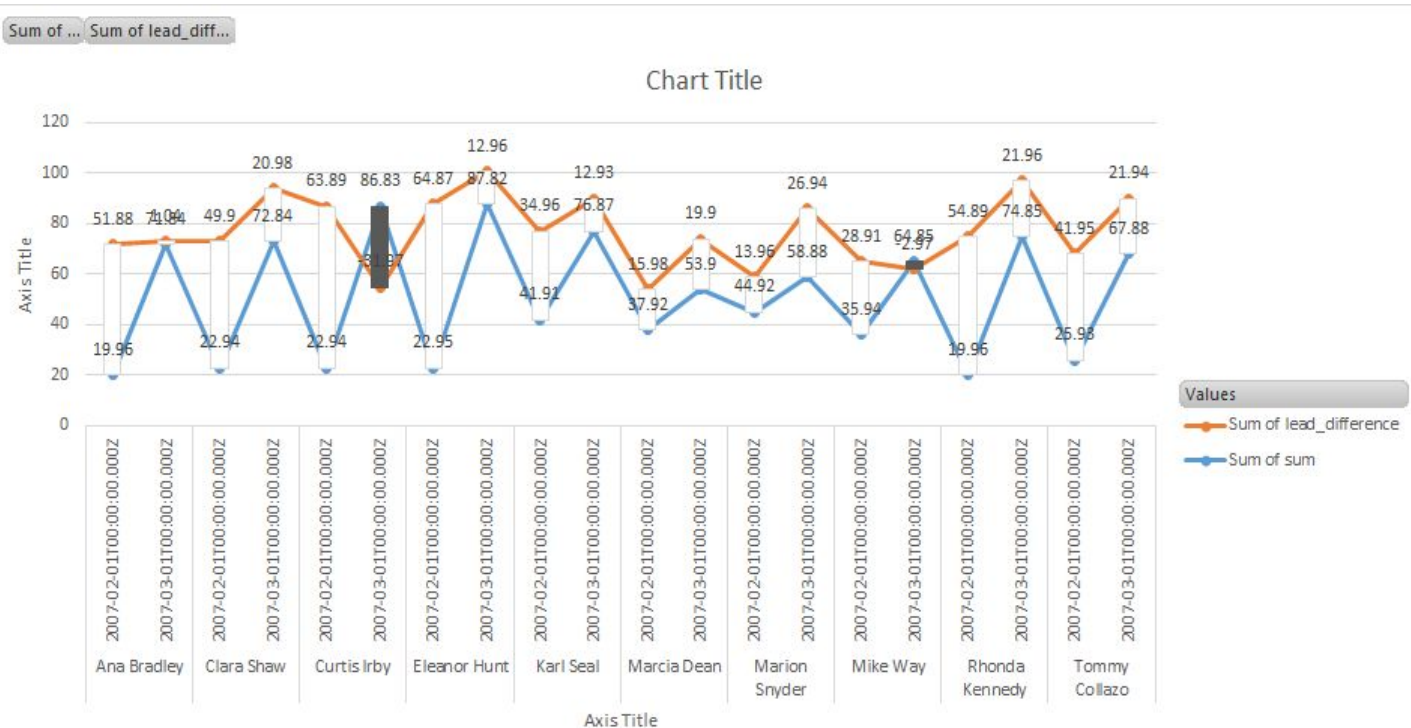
Sum of ... Sum of lead_diff...

Chart Title

Axis Title

120
100
80
60
40
20
0

51.88 1.04 71.84 49.9 20.98 72.84 63.89 86.83 -31.87 64.87 12.96 87.82 34.96 12.93 76.87 15.98 19.9 53.9 13.96 26.94 58.88 28.91 64.85 2.97 54.89 21.96 74.85 41.95 21.94 67.88

19.96 22.94 22.94 22.95 41.91 37.92 44.92 35.94 19.96 25.93

2007-02-01T00:00:00.0002
2007-03-01T00:00:00.0002
2007-02-01T00:00:00.0002
2007-03-01T00:00:00.0002
2007-02-01T00:00:00.0002
2007-03-01T00:00:00.0002
2007-02-01T00:00:00.0002
2007-03-01T00:00:00.0002
2007-02-01T00:00:00.0002
2007-03-01T00:00:00.0002
2007-02-01T00:00:00.0002
2007-03-01T00:00:00.0002
2007-02-01T00:00:00.0002
2007-03-01T00:00:00.0002
2007-02-01T00:00:00.0002
2007-03-01T00:00:00.0002
2007-02-01T00:00:00.0002
2007-03-01T00:00:00.0002
2007-02-01T00:00:00.0002
2007-03-01T00:00:00.0002

Ana Bradley
Clara Shaw
Curtis Irby
Eleanor Hunt
Karl Seal
Marcia Dean
Marion Snyder
Mike Way
Rhonda Kennedy
Tommy Collazo

Axis Title

Values
Sum of lead_difference
Sum of sum